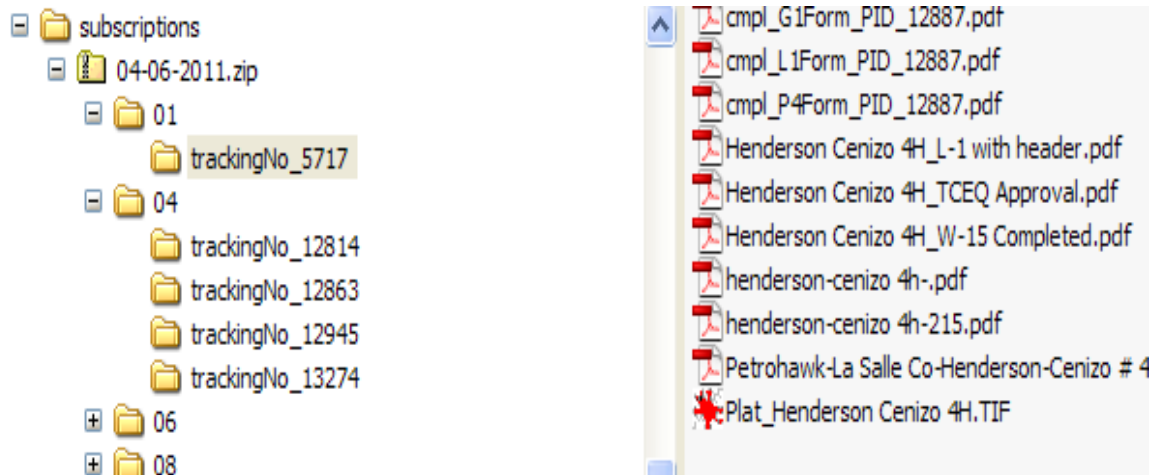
subscriptions
04-06-2011.zip
01
trackingNo_5717
04
trackingNo_12814
trackingNo_12863
trackingNo_12945
trackingNo_13274
06
08

cmpl_G1Form_PID_12887.pdf
cmpl_L1Form_PID_12887.pdf
cmpl_P4Form_PID_12887.pdf
Henderson Cenizo 4H_L-1 with header.pdf
Henderson Cenizo 4H_TCEQ Approval.pdf
Henderson Cenizo 4H_W-15 Completed.pdf
henderson-cenizo 4h-.pdf
henderson-cenizo 4h-215.pdf
Petrohawk-La Salle Co-Henderson-Cenizo # 4
Plat_Henderson Cenizo 4H.TIF